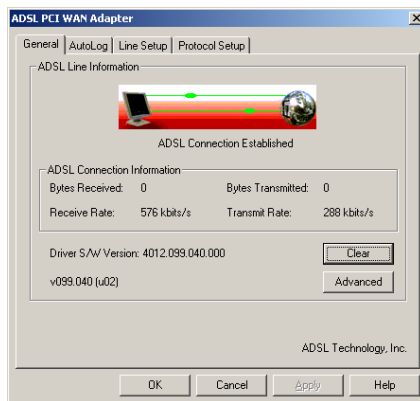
ADSL PCI WAN Adapter

General | AutoLog | Line Setup | Protocol Setup

ADSL Line Information

ADSL Connection Established

ADSL Connection Information

Bytes Received: 0

Bytes Transmitted: 0

Receive Rate: 576 kbits/s

Transmit Rate: 288 kbits/s

Driver S/W Version: 4012.099.040.000

Clear

v099.040 (u02)

Advanced

ADSL Technology, Inc.

OK

Cancel

Apply

Help